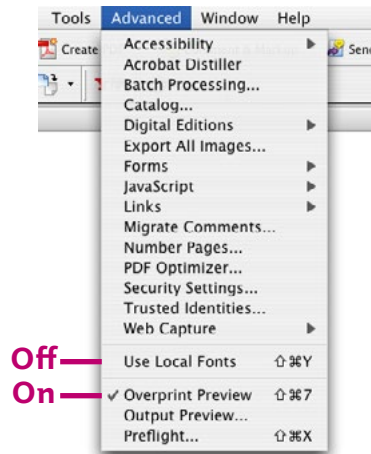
Tools Advanced Window Help

Create

Send

Accessibility
Acrobat Distiller
Batch Processing...
Catalog...
Digital Editions
Export All Images...
Forms
JavaScript
Links
Migrate Comments...
Number Pages...
PDF Optimizer...
Security Settings...
Trusted Identities...
Web Capture

Off
Use Local Fonts ⇧⌘Y

On
✓ Overprint Preview ⇧⌘7
Output Preview...
Preflight... ⇧⌘X